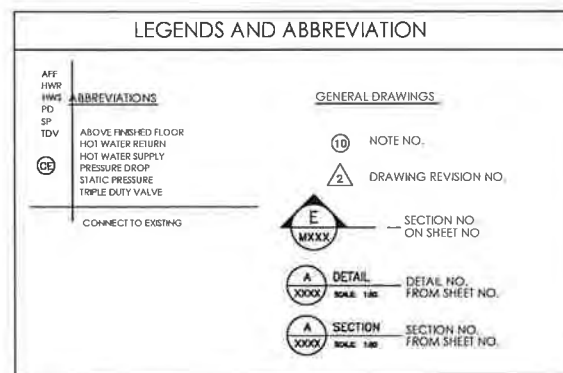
LEGENDS AND ABBREVIATION

ABBREVIATIONS

| | |
|---|---|
| AFF | ABOVE FINISHED FLOOR |
| HWR | HOT WATER RETURN |
| HWS | HOT WATER SUPPLY |
| PD | PRESSURE DROP |
| SP | STATIC PRESSURE |
| TDV | TRIPLE DUTY VALVE |
| CE | CONNECT TO EXISTING |

GENERAL DRAWINGS

10 NOTE NO.

2 DRAWING REVISION NO.

E MXXX SECTION NO ON SHEET NO

A XXXX DETAIL SCALE 1:50 DETAIL NO. FROM SHEET NO.

A XXXX SECTION SCALE 1:50 SECTION NO. FROM SHEET NO.